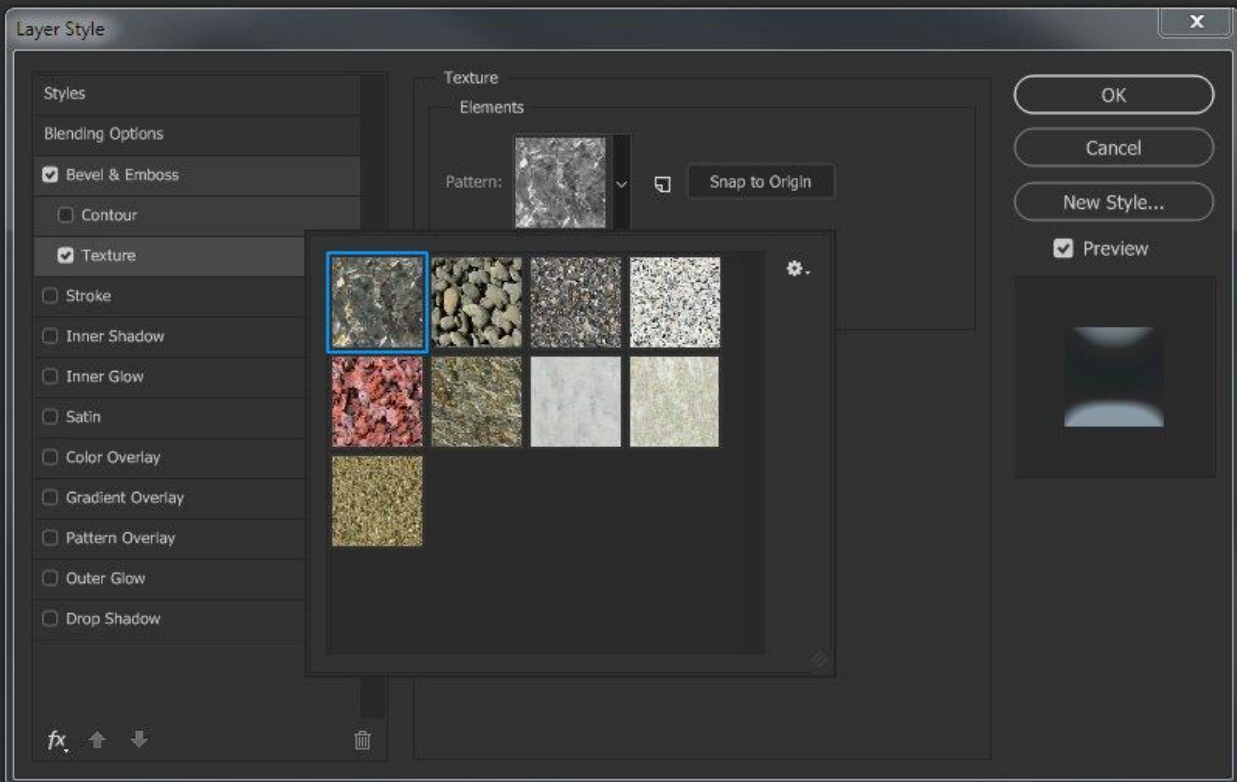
Layer Style

Styles
Blending Options
Bevel & Emboss
Contour
Texture
Stroke
Inner Shadow
Inner Glow
Satin
Color Overlay
Gradient Overlay
Pattern Overlay
Outer Glow
Drop Shadow

fx

Texture
Elements
Pattern:
Snap to Origin

OK
Cancel
New Style...
Preview